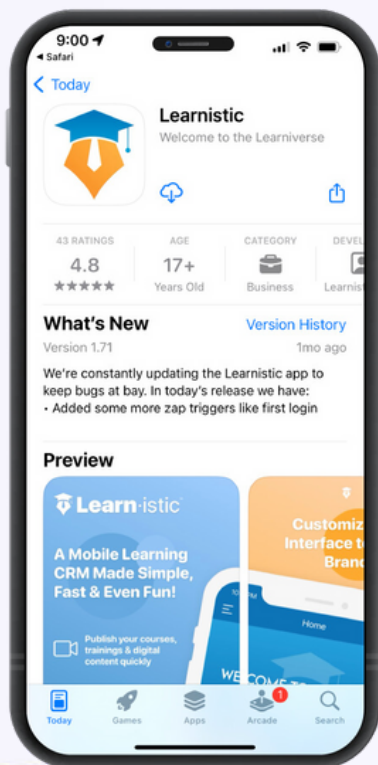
9:00
◂ Safari

Today

Learnistic
Welcome to the Learniverse

43 RATINGS
4.8
★★★★★

AGE
17+
Years Old

CATEGORY
Business

DEVEL
Learnis

What's New
Version History
Version 1.71
1mo ago

We're constantly updating the Learnistic app to keep bugs at bay. In today's release we have:
• Added some more zap triggers like first login

Preview

Learn·istic
A Mobile Learning CRM Made Simple, Fast & Even Fun!
Publish your courses, trainings & digital content quickly

Home
WELCOME TO

Customiz
Interface t
Brand

Today
Games
Apps
1
Arcade
Search